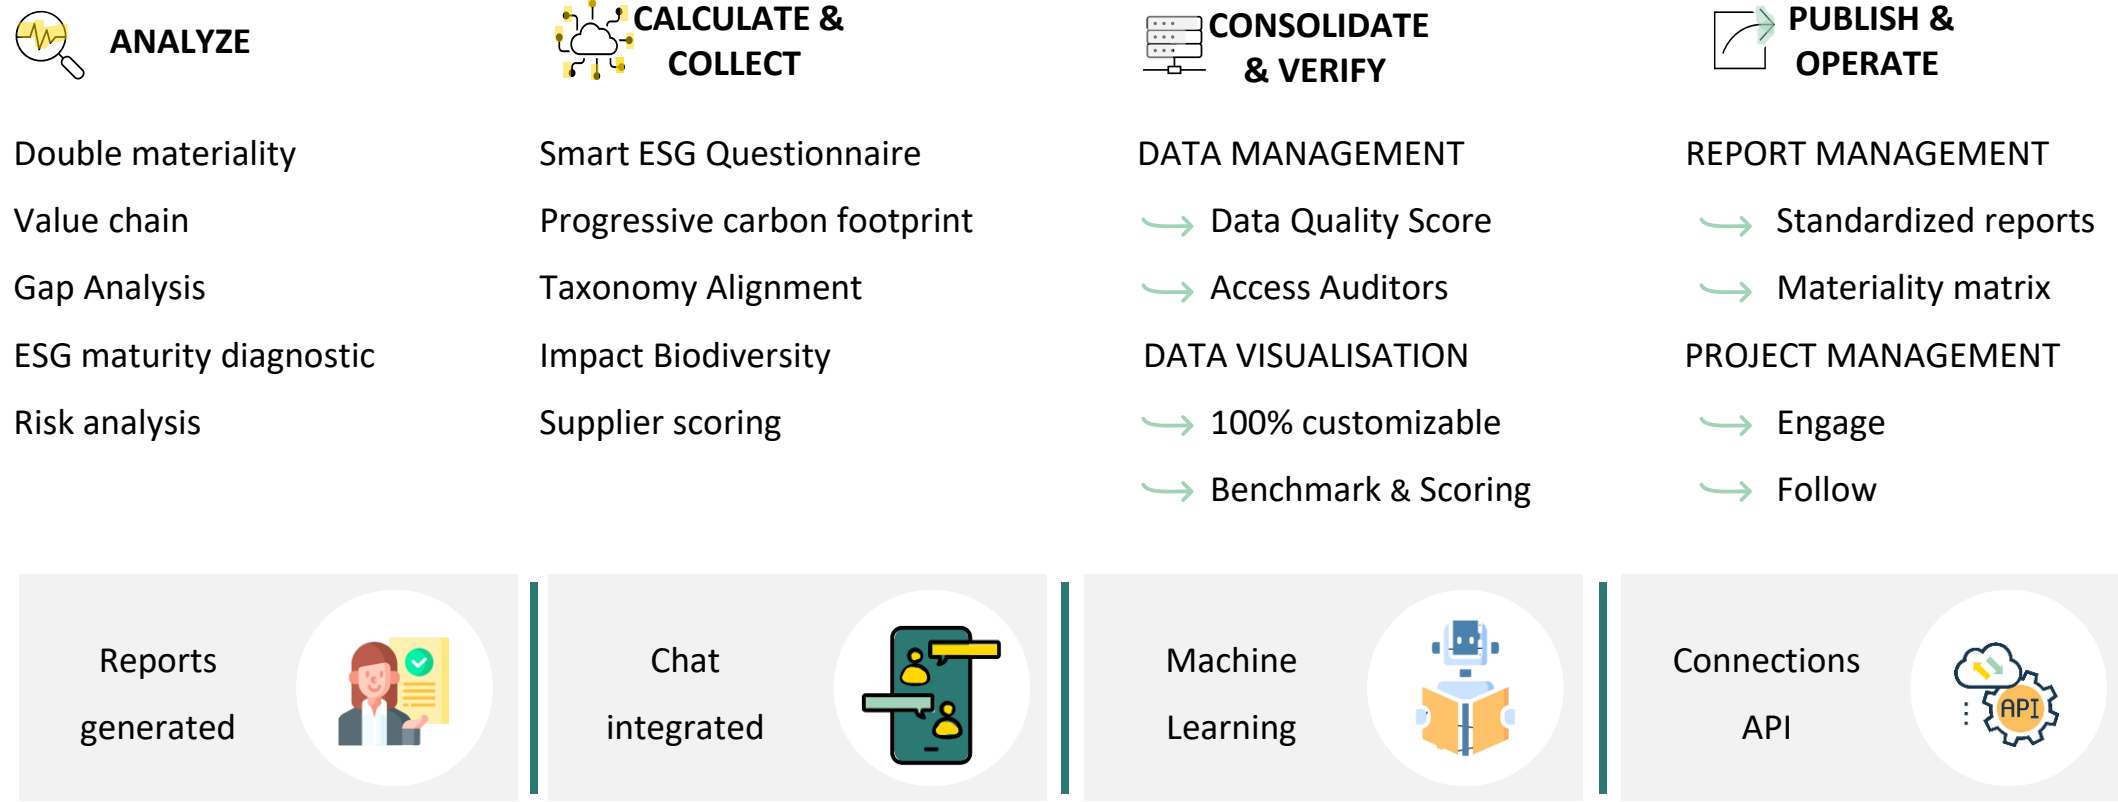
ANALYZE

Double materiality

Value chain

Gap Analysis

ESG maturity diagnostic

Risk analysis

CALCULATE & COLLECT

Smart ESG Questionnaire

Progressive carbon footprint

Taxonomy Alignment

Impact Biodiversity

Supplier scoring

CONSOLIDATE & VERIFY

DATA MANAGEMENT

Data Quality Score

Access Auditors

DATA VISUALISATION

100% customizable

Benchmark & Scoring

PUBLISH & OPERATE

REPORT MANAGEMENT

Standardized reports

Materiality matrix

PROJECT MANAGEMENT

Engage

Follow

Reports generated

Chat integrated

Machine Learning

Connections API

API